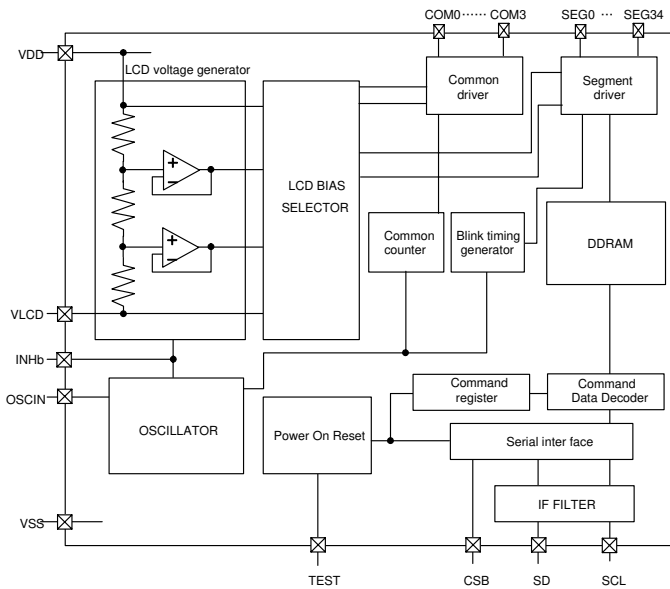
COM0 ······ COM3
SEG0 ··· SEG34

VDD

LCD voltage generator

+
−

+
−

LCD BIAS SELECTOR

Common driver

Segment driver

Common counter

Blink timing generator

DDRAM

VLCD

INHb

OSCIN

OSCILLATOR

Power On Reset

Command register

Command Data Decoder

Serial inter face

IF FILTER

VSS

TEST
CSB
SD
SCL